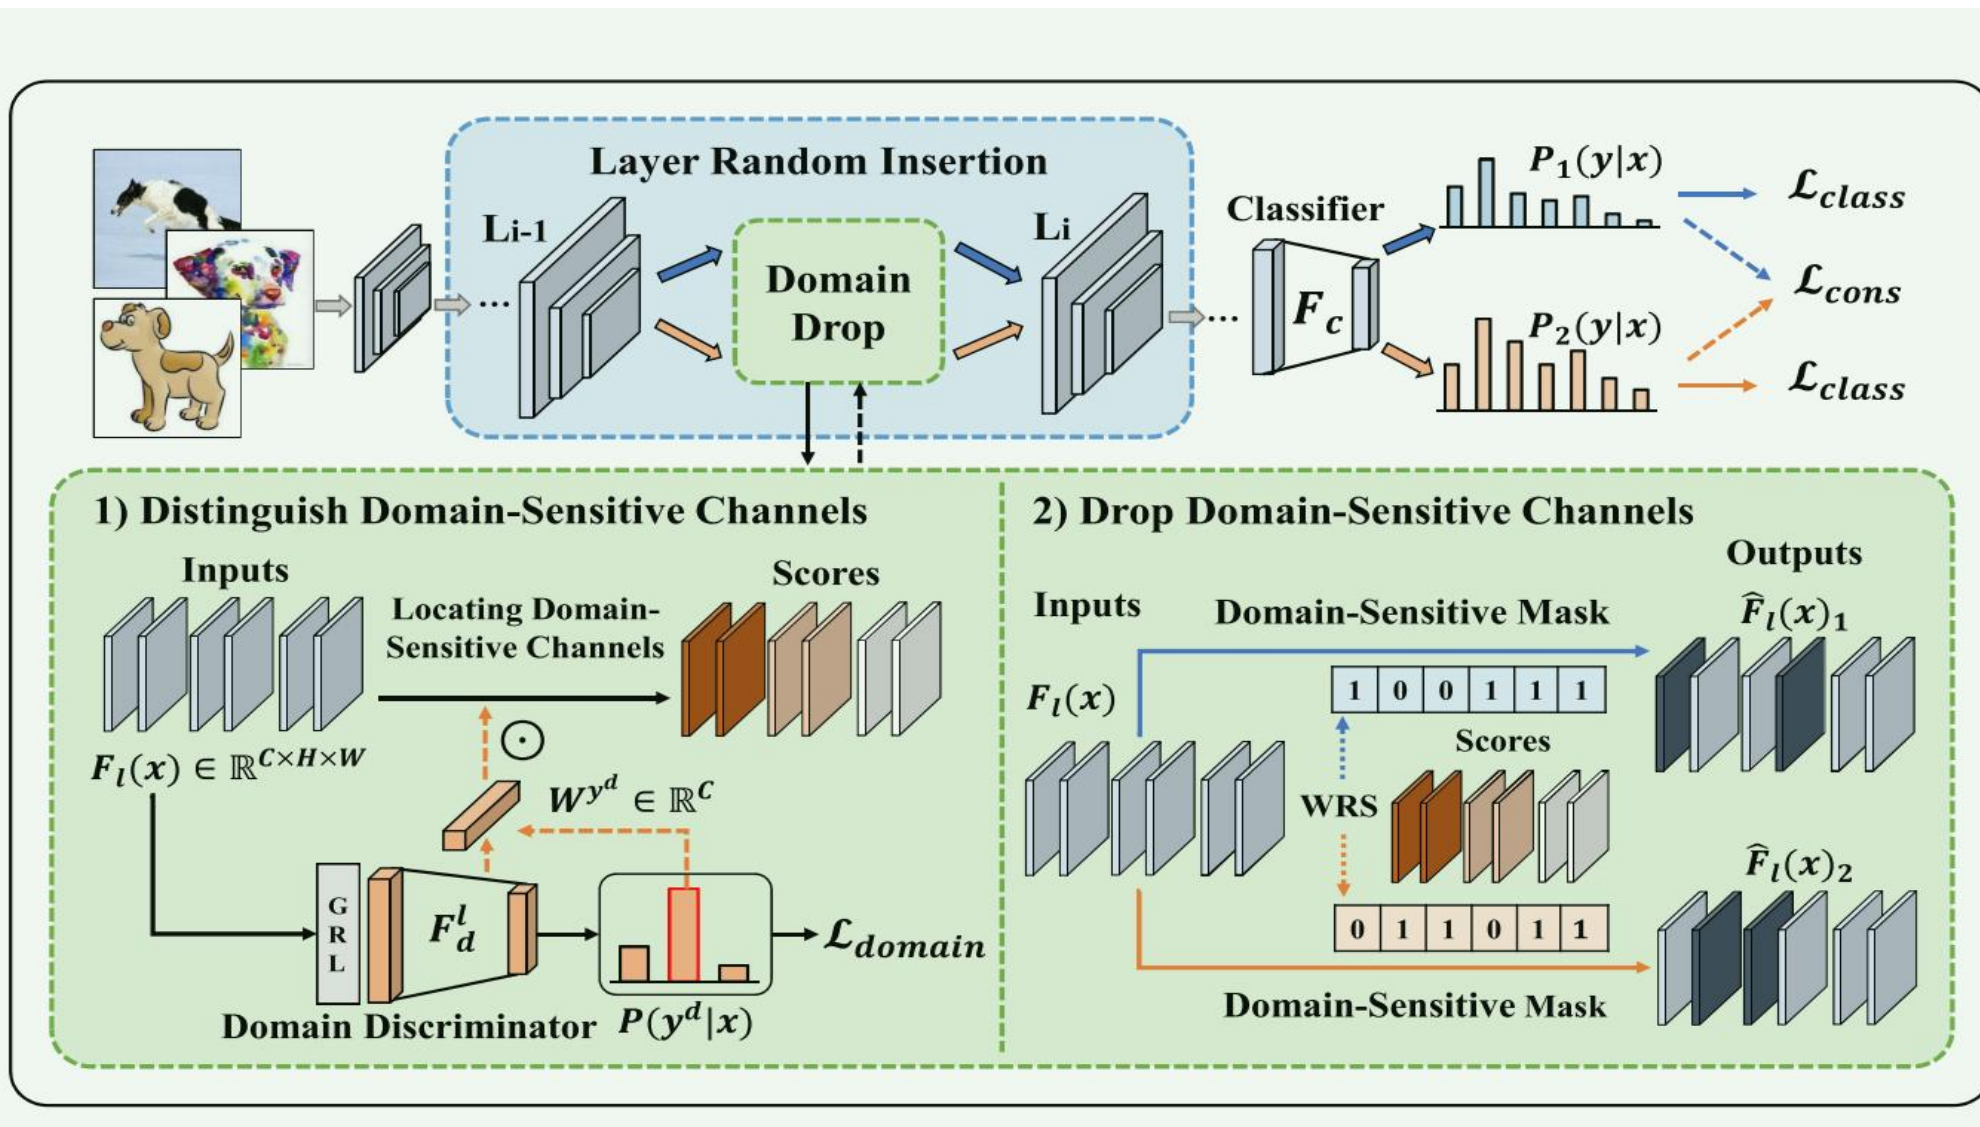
Layer Random Insertion

$L_{i-1}$

Domain Drop

$L_i$

Classifier

$F_c$

$P_1(y|x)$

$P_2(y|x)$

$\mathcal{L}_{class}$

$\mathcal{L}_{cons}$

$\mathcal{L}_{class}$

1) Distinguish Domain-Sensitive Channels

Inputs

Scores

Locating Domain-Sensitive Channels

$F_l(x) \in \mathbb{R}^{C\times H\times W}$

$\odot$

$W^{y^d} \in \mathbb{R}^C$

G R L

$F_d^l$

$\mathcal{L}_{domain}$

Domain Discriminator

$P(y^d|x)$

2) Drop Domain-Sensitive Channels

Outputs

Inputs

Domain-Sensitive Mask

$\hat{F}_l(x)_1$

$F_l(x)$

| 1 | 0 | 0 | 1 | 1 | 1 |
|---|---|---|---|---|---|

Scores

WRS

| 0 | 1 | 1 | 0 | 1 | 1 |
|---|---|---|---|---|---|

$\hat{F}_l(x)_2$

Domain-Sensitive Mask